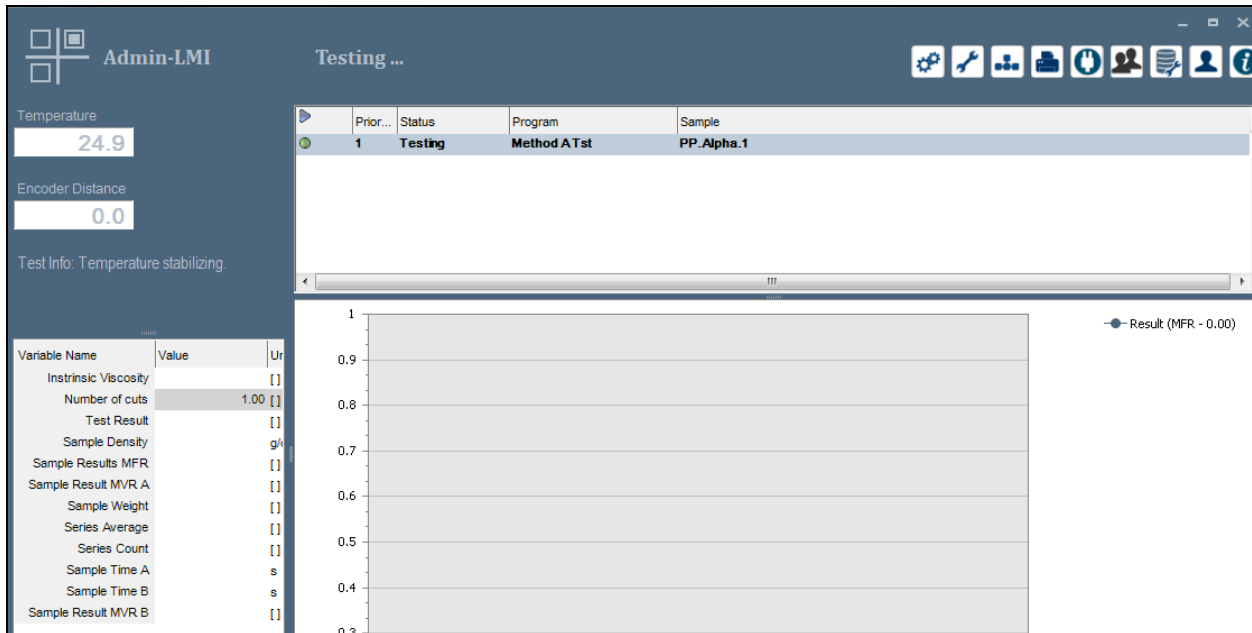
Admin-LMI

Testing ...

Temperature
24.9

Encoder Distance
0.0

Test Info: Temperature stabilizing.

| | Prior... | Status | Program | Sample |
|---|---|---|---|---|
| | 1 | Testing | Method A Tst | PP.Alpha.1 |

| Variable Name | Value | Ur |
|---|---|---|
| Instrinsic Viscosity | | [] |
| Number of cuts | 1.00 | [] |
| Test Result | | [] |
| Sample Density | | g/ |
| Sample Results MFR | | [] |
| Sample Result MVR A | | [] |
| Sample Weight | | [] |
| Series Average | | [] |
| Series Count | | [] |
| Sample Time A | | s |
| Sample Time B | | s |
| Sample Result MVR B | | [] |

1
0.9
0.8
0.7
0.6
0.5
0.4
0.3

Result (MFR - 0.00)